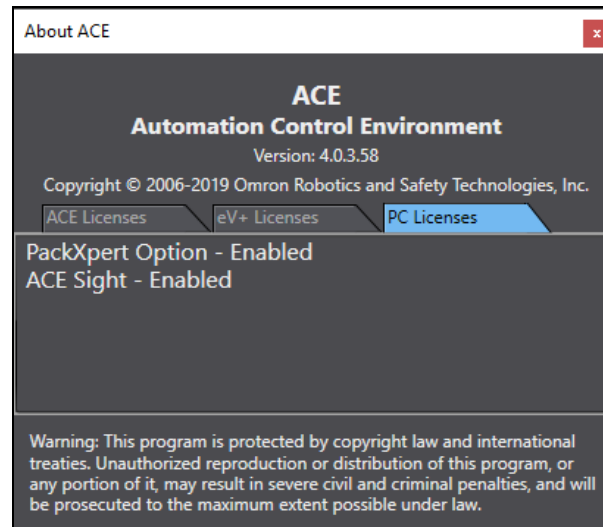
About ACE

x

ACE
Automation Control Environment
Version: 4.0.3.58
Copyright © 2006-2019 Omron Robotics and Safety Technologies, Inc.

ACE Licenses
eV+ Licenses
PC Licenses

PackXpert Option - Enabled
ACE Sight - Enabled

Warning: This program is protected by copyright law and international treaties. Unauthorized reproduction or distribution of this program, or any portion of it, may result in severe civil and criminal penalties, and will be prosecuted to the maximum extent possible under law.